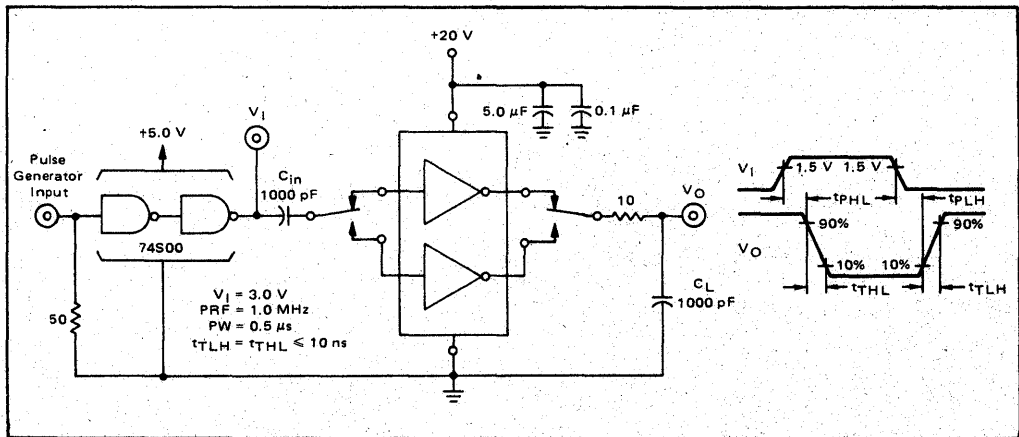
+20 V

+5.0 V

$V_I$

5.0 μF

0.1 μF

Pulse Generator Input

$C_{in}$
1000 pF

10

$V_O$

74S00

$C_L$
1000 pF

50

$V_I = 3.0$ V
PRF = 1.0 MHz
PW = 0.5 μs
$t_{TLH} = t_{THL} \leq 10$ ns

$V_I$

1.5 V

1.5 V

$t_{PHL}$

$t_{PLH}$

$V_O$

90%

90%

10%

10%

$t_{THL}$

$t_{TLH}$